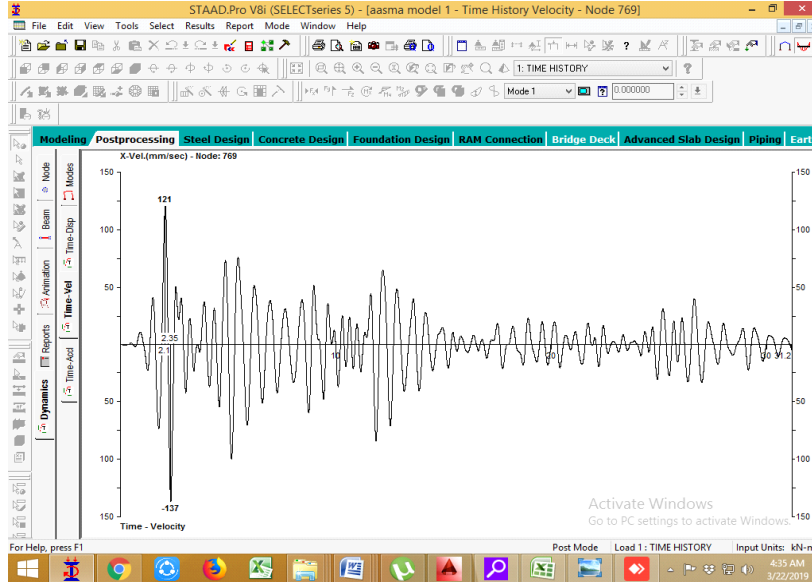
STAAD.Pro V8i (SELECTseries 5) - [aasma model 1 - Time History Velocity - Node 769]

File Edit View Tools Select Results Report Mode Window Help

1: TIME HISTORY

Mode 1

0.000000

Modeling Postprocessing Steel Design Concrete Design Foundation Design RAM Connection Bridge Deck Advanced Slab Design Piping Eart

Node Modes Beam Time-Disp Animation Time-Vel Reports Time-Acct Dynamics

X-Vel.(mm/sec) - Node: 769

150
100
50
50
100
150

121
2.35
2.1
10
20
30 31.2
-137

Time - Velocity

Activate Windows
Go to PC settings to activate Windows.

For Help, press F1 Post Mode Load 1 : TIME HISTORY Input Units: kN-m

4:35 AM
3/22/2019